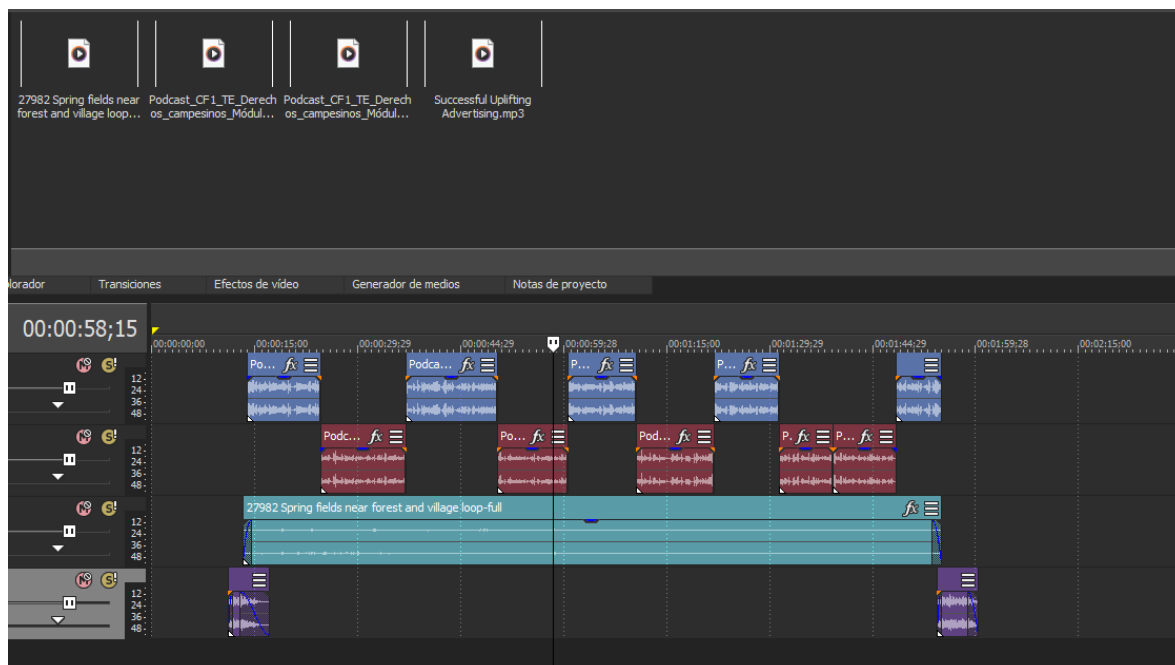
27982 Spring fields near forest and village loop...

Podcast_CF1_TE_Derechos_campesinos_Módul...

Podcast_CF1_TE_Derechos_campesinos_Módul...

Successful Uplifting Advertising.mp3

lorador Transiciones Efectos de vídeo Generador de medios Notas de proyecto

00:00:58;15

00:00:00;00 00:00:15;00 00:00:29;29 00:00:44;29 00:00:59;28 00:01:15;00 00:01:29;29 00:01:44;29 00:01:59;28 00:02:15;00

Po... Podca... P... P...

Podc... Po... Pod... P. P...

27982 Spring fields near forest and village loop-full

12 24 36 48
12 24 36 48
12 24 36 48
12 24 36 48